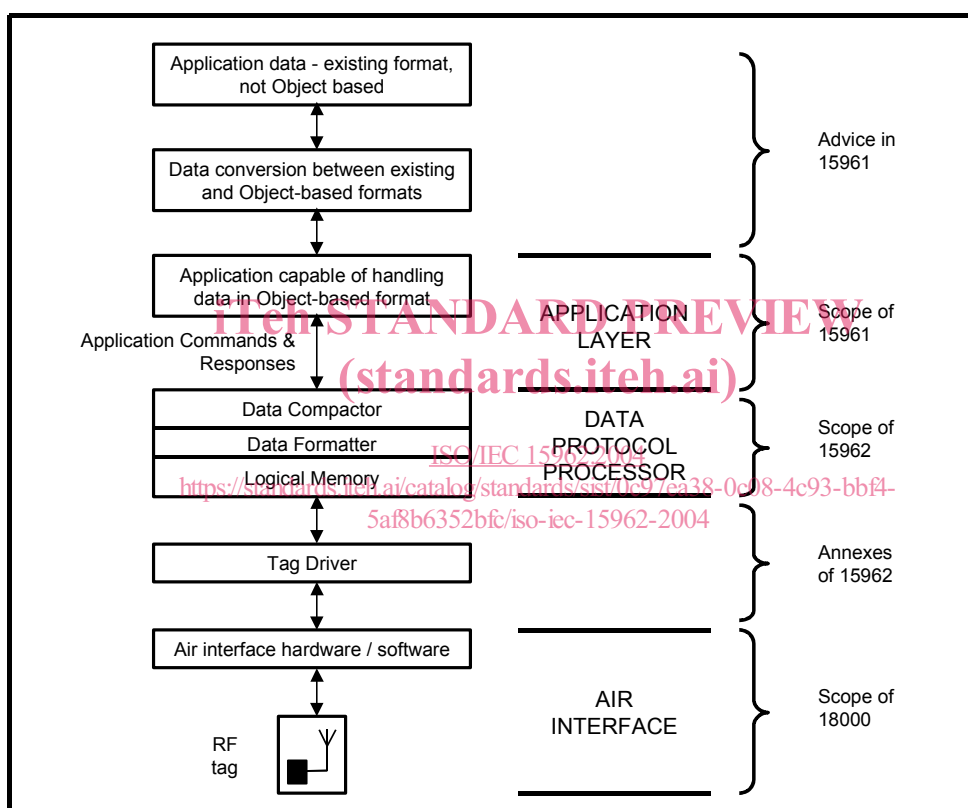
Application data - existing format, not Object based

Data conversion between existing and Object-based formats

Advice in 15961

Application capable of handling data in Object-based format

iTeh STANDARD PREVIEW

APPLICATION LAYER

Scope of 15961

Application Commands & Responses

(standards.iteh.ai)

Data Compactor

Data Formatter

Logical Memory

DATA PROTOCOL PROCESSOR

ISO/IEC 15962:2004

https://standards.iteh.ai/catalog/standards/sist/0c97ea38-0c98-4c93-bbf4-5af8b6352bfc/iso-iec-15962-2004

Scope of 15962

Tag Driver

Annexes of 15962

Air interface hardware / software

AIR INTERFACE

Scope of 18000

RF tag